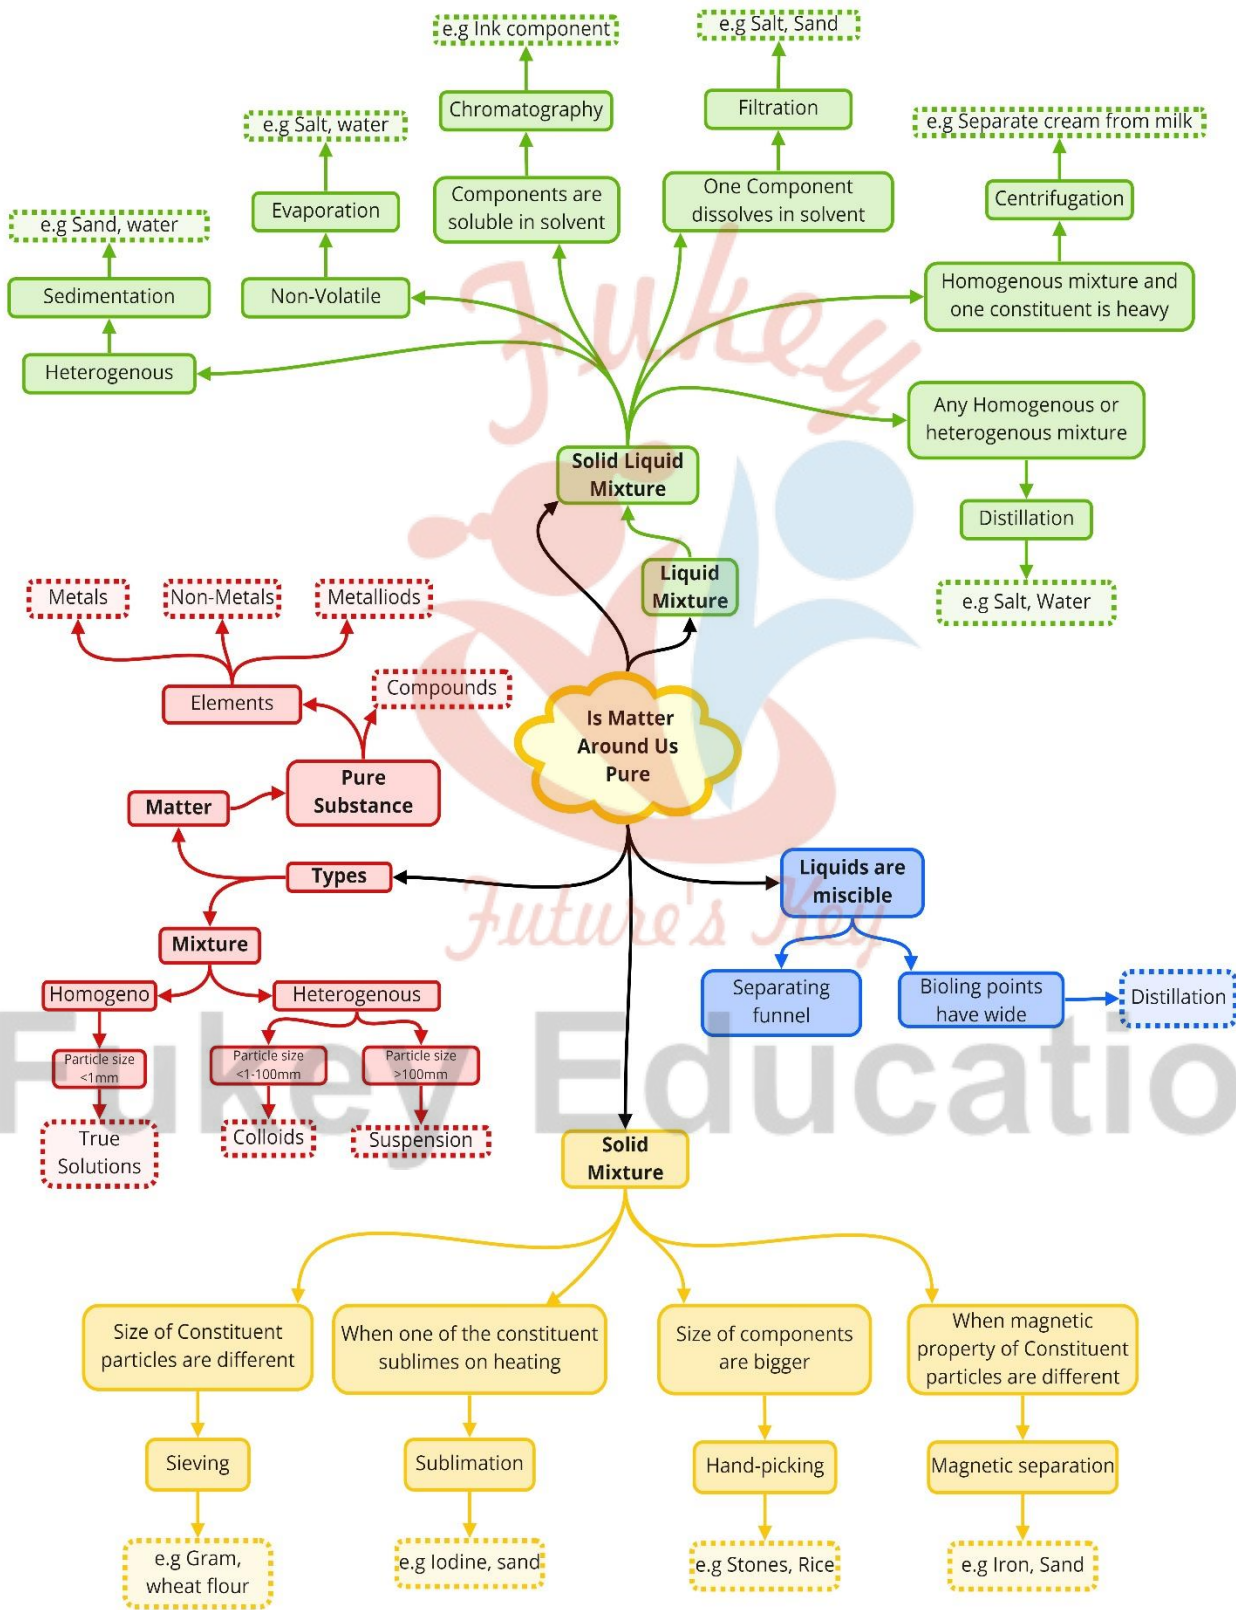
e.g Ink component

e.g Salt, Sand

Chromatography

Filtration

e.g Salt, water

e.g Separate cream from milk

Evaporation

Components are soluble in solvent

One Component dissolves in solvent

Centrifugation

e.g Sand, water

Sedimentation

Non-Volatile

Homogenous mixture and one constituent is heavy

Heterogenous

Any Homogenous or heterogenous mixture

Solid Liquid Mixture

Distillation

Liquid Mixture

e.g Salt, Water

Metals

Non-Metals

Metalliods

Compounds

Elements

Is Matter Around Us Pure

Matter

Pure Substance

Types

Liquids are miscible

Mixture

Homogeno

Heterogenous

Separating funnel

Bioling points have wide

Distillation

Particle size <1mm

Particle size <1-100mm

Particle size >100mm

True Solutions

Colloids

Suspension

Solid Mixture

Size of Constituent particles are different

When one of the constituent sublimes on heating

Size of components are bigger

When magnetic property of Constituent particles are different

Sieving

Sublimation

Hand-picking

Magnetic separation

e.g Gram, wheat flour

e.g Iodine, sand

e.g Stones, Rice

e.g Iron, Sand

Fukey Future's Key

Fukey Educatio